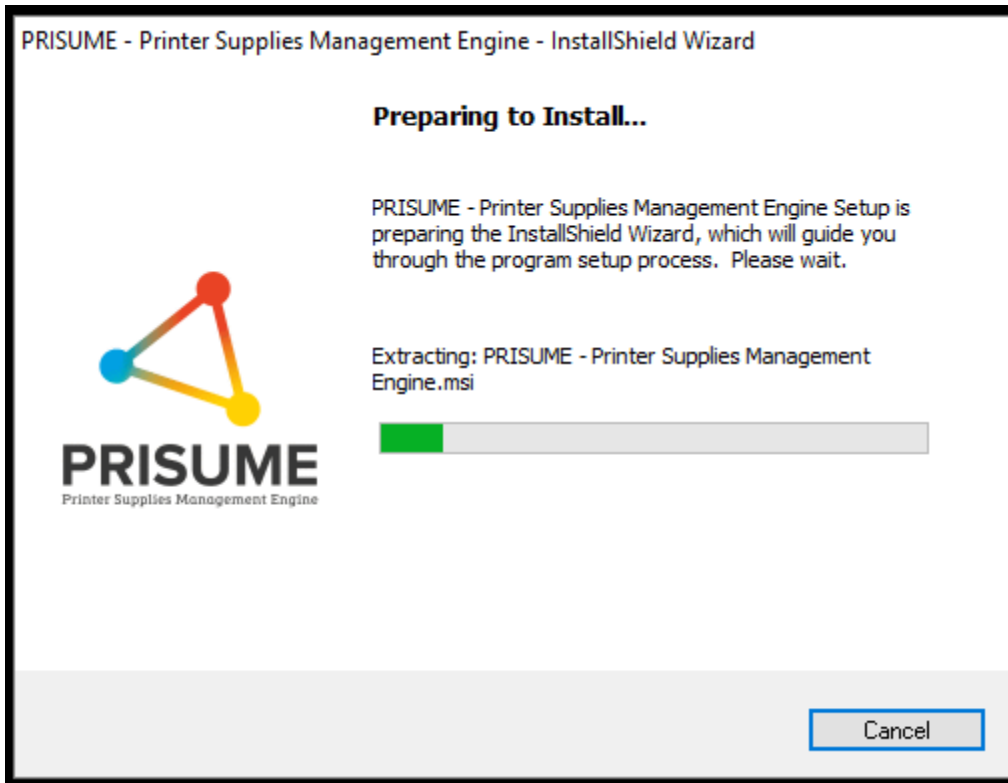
PRISUME - Printer Supplies Management Engine - InstallShield Wizard

Preparing to Install...

PRISUME - Printer Supplies Management Engine Setup is preparing the InstallShield Wizard, which will guide you through the program setup process. Please wait.

Extracting: PRISUME - Printer Supplies Management Engine.msi

PRISUME
Printer Supplies Management Engine

Cancel